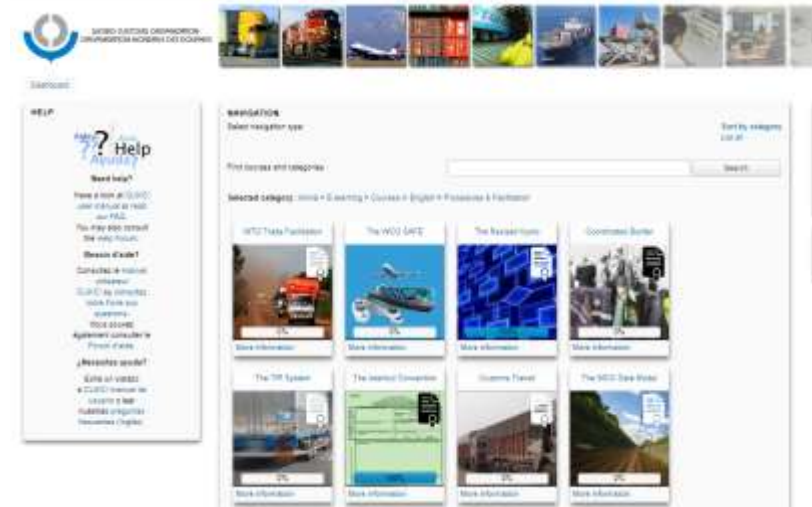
WORLD CUSTOMS ORGANIZATION
ORGANISATION MONDIALE DES DOUANES

Dashboard

HELP

Help

Need help?

Have a look at CLiKC! user manual or read our FAQ.
You may also consult the Help Forum.

Besoin d'aide?

Consultez le manuel utilisateur CLiKC! ou consultez notre Foire aux questions.
Vous pouvez également consulter le Forum d'aide.

¿Necesitas ayuda?

Echa un vistazo a CLiKC! manual de usuario o lee nuestras preguntas frecuentes (inglés).

NAVIGATION

Select navigation type

Sort by category
List all

Find courses and categories

Search

Selected category: Home » E-learning » Courses » English » Procedures & Facilitation

WTO Trade Facilitation
0%
More information

The WCO SAFE
0%
More information

The Revised Kyoto
More information

Coordinated Border
0%
More information

The TIR System
0%
More information

The Istanbul Convention
100%
More information

Customs Transit
0%
More information

The WCO Data Model
0%
More information